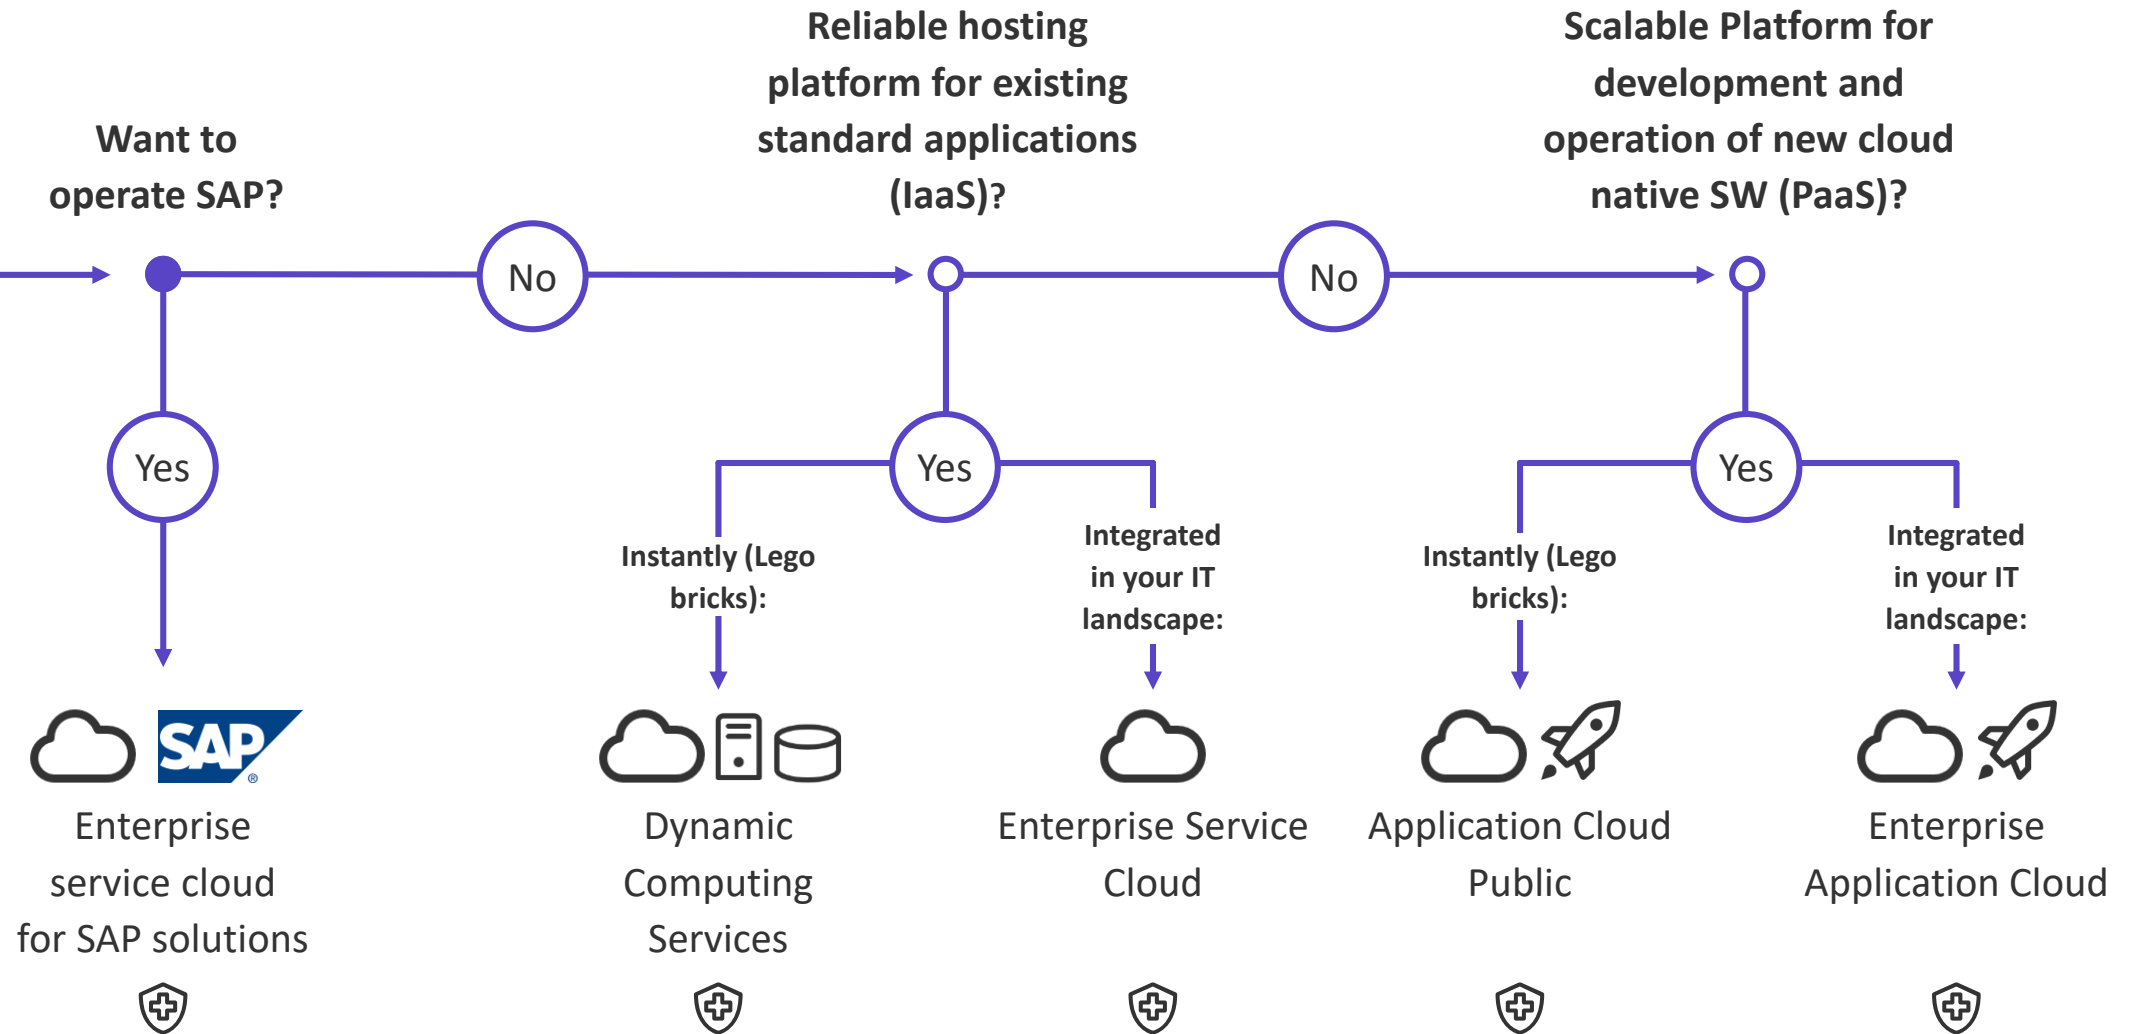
Want to operate SAP?

Reliable hosting platform for existing standard applications (IaaS)?

Scalable Platform for development and operation of new cloud native SW (PaaS)?

No

No

Yes

Yes

Yes

Instantly (Lego bricks):

Integrated in your IT landscape:

Instantly (Lego bricks):

Integrated in your IT landscape:

SAP

Enterprise service cloud for SAP solutions

Dynamic Computing Services

Enterprise Service Cloud

Application Cloud Public

Enterprise Application Cloud